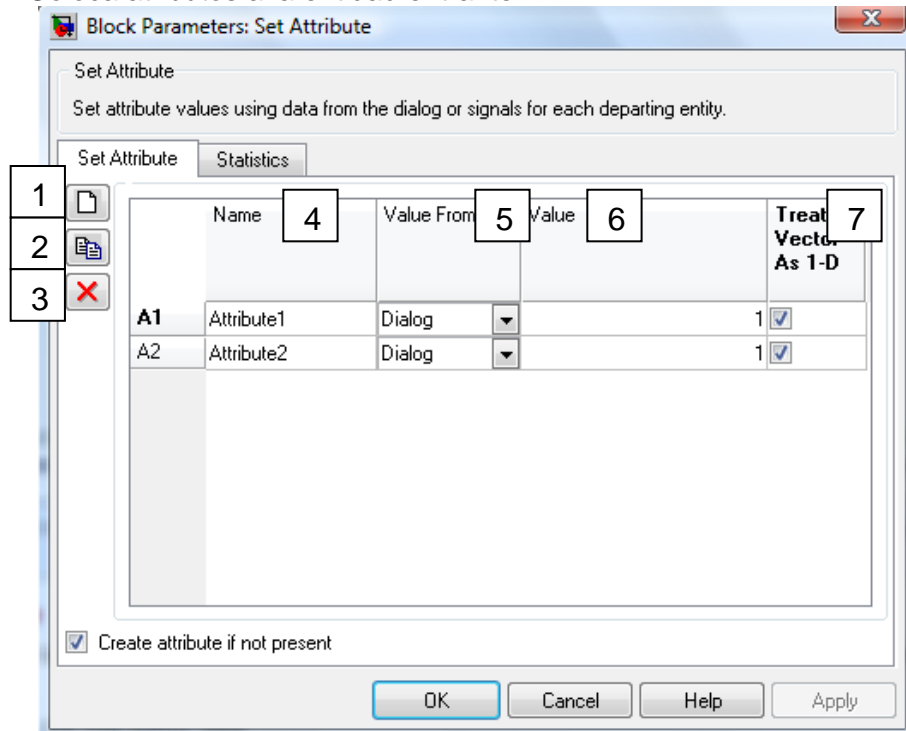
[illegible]

Block Parameters: Set Attribute

Set Attribute

Set attribute values using data from the dialog or signals for each departing entity.

Set Attribute | Statistics

1
2
3

| | Name 4 | Value From 5 | Value 6 | Treat Vector As 1-D 7 |
|---|---|---|---|---|
| A1 | Attribute1 | Dialog | 1 | ☑ |
| A2 | Attribute2 | Dialog | 1 | ☑ |

☑ Create attribute if not present

OK | Cancel | Help | Apply